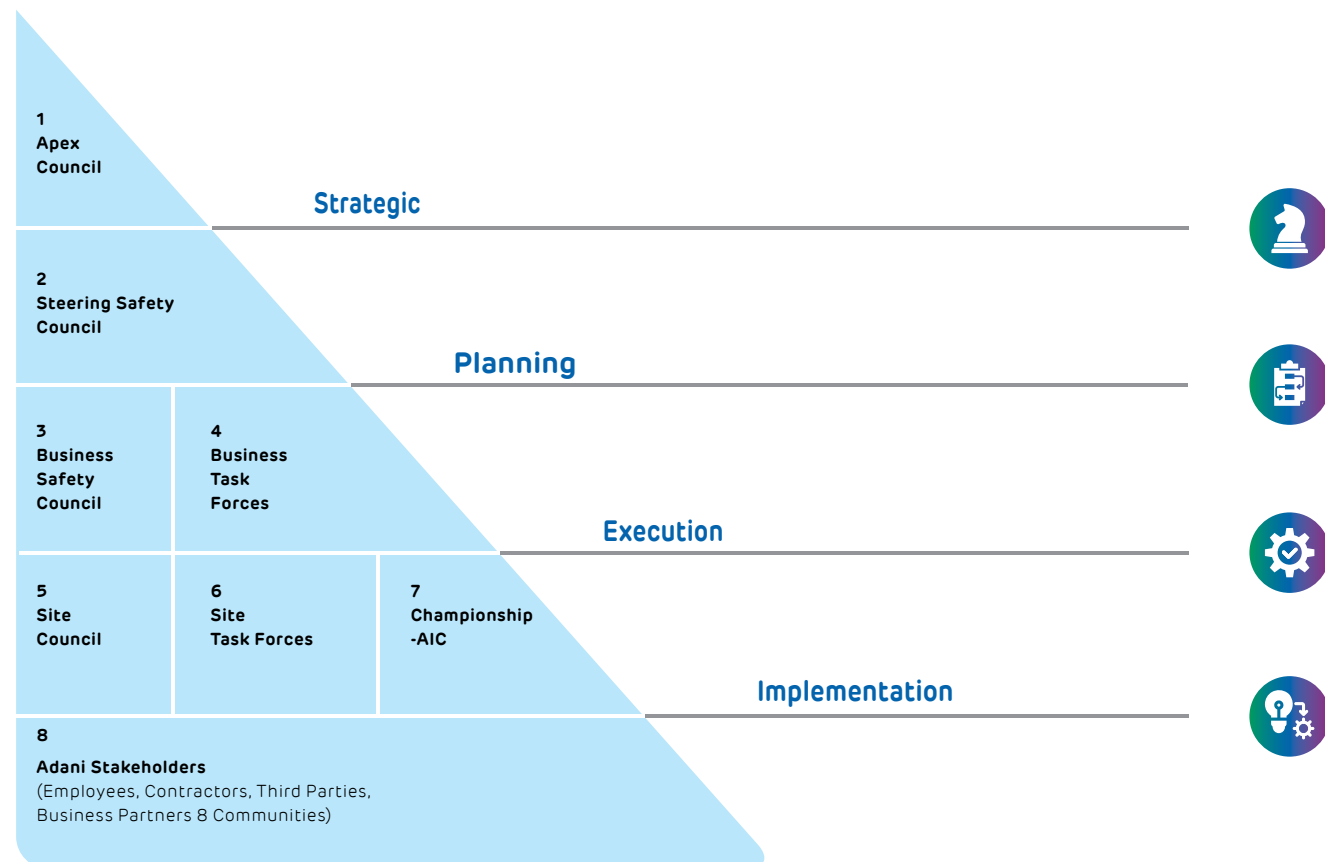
1
Apex
Council

Strategic

2
Steering Safety
Council

Planning

3
Business
Safety
Council

4
Business
Task
Forces

Execution

5
Site
Council

6
Site
Task Forces

7
Championship
-AIC

Implementation

8
Adani Stakeholders
(Employees, Contractors, Third Parties, Business Partners 8 Communities)